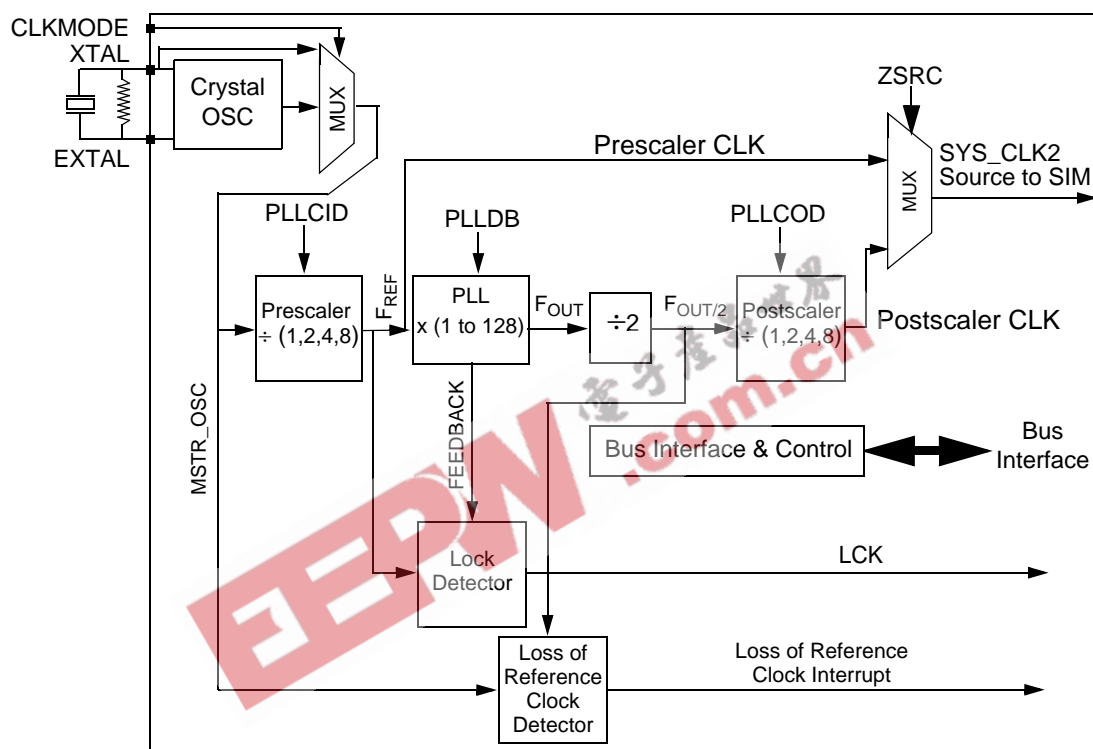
CLKMODE
XTAL
EXTAL
Crystal OSC
MUX
ZSRC
Prescaler CLK
SYS_CLK2 Source to SIM
MUX
PLLCID
PLLDB
PLLCOD
Prescaler ÷ (1,2,4,8)
$F_{REF}$
PLL x (1 to 128)
$F_{OUT}$
÷2
$F_{OUT/2}$
Postscaler ÷ (1,2,4,8)
Postscaler CLK
MSTR_OSC
FEEDBACK
Bus Interface & Control
Bus Interface
Lock Detector
LCK
Loss of Reference Clock Detector
Loss of Reference Clock Interrupt
EEPW.com.cn